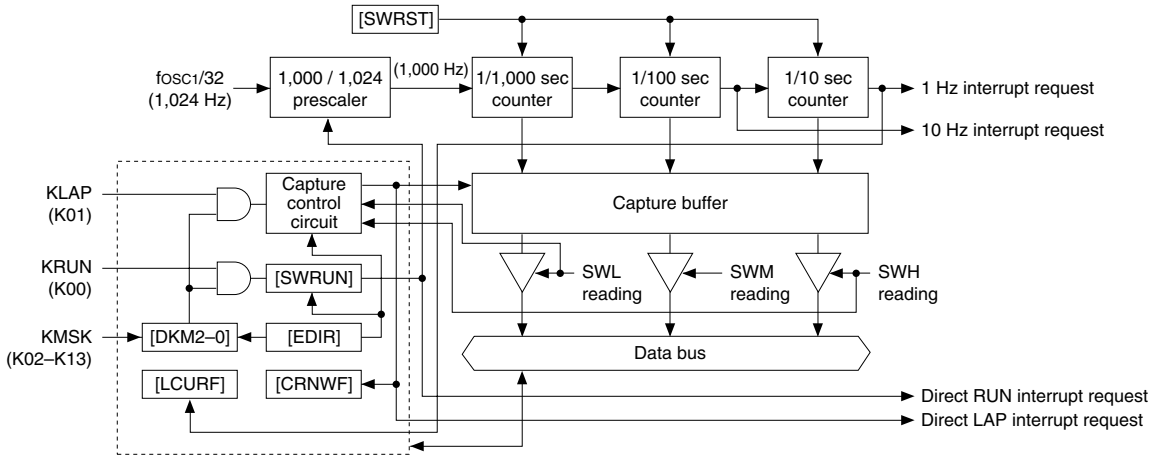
[SWRST]

fosc1/32
(1,024 Hz)

1,000 / 1,024
prescaler

(1,000 Hz)

1/1,000 sec
counter

1/100 sec
counter

1/10 sec
counter

1 Hz interrupt request

10 Hz interrupt request

KLAP
(K01)

Capture
control
circuit

Capture buffer

KRUN
(K00)

[SWRUN]

SWL
reading

SWM
reading

SWH
reading

KMSK
(K02–K13)

[DKM2–0]

[EDIR]

Data bus

[LCURF]

[CRNWF]

Direct RUN interrupt request

Direct LAP interrupt request